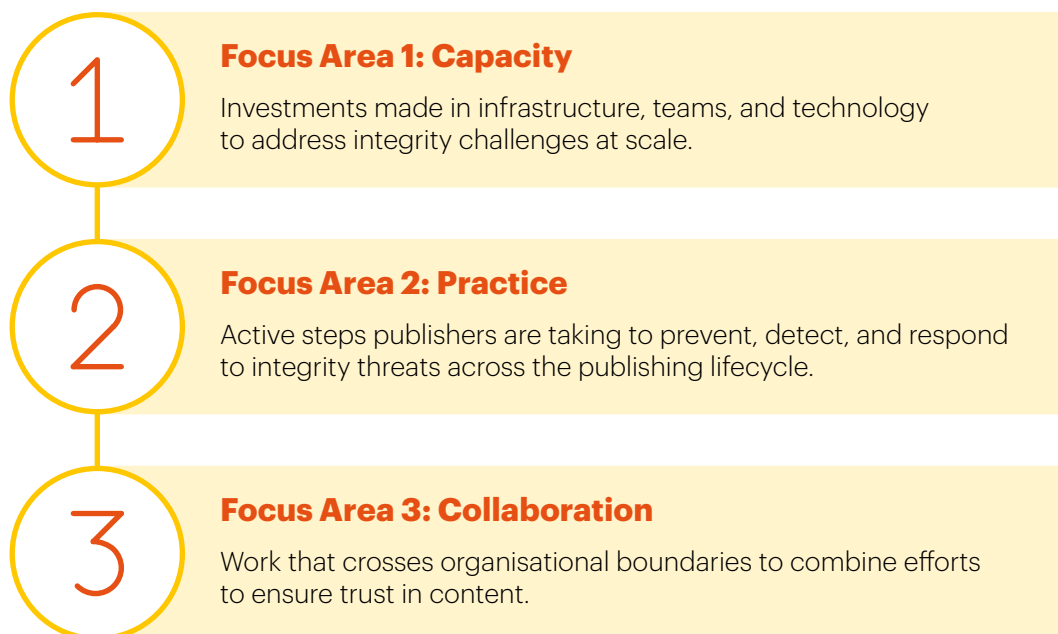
1

Focus Area 1: Capacity

Investments made in infrastructure, teams, and technology to address integrity challenges at scale.

2

Focus Area 2: Practice

Active steps publishers are taking to prevent, detect, and respond to integrity threats across the publishing lifecycle.

3

Focus Area 3: Collaboration

Work that crosses organisational boundaries to combine efforts to ensure trust in content.